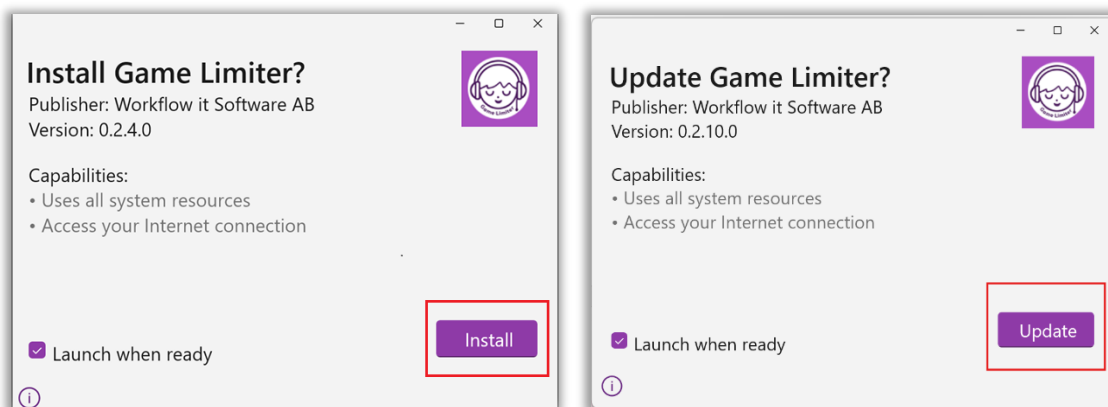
Install Game Limiter?
Publisher: Workflow it Software AB
Version: 0.2.4.0

Capabilities:
• Uses all system resources
• Access your Internet connection

Install

Launch when ready

Update Game Limiter?
Publisher: Workflow it Software AB
Version: 0.2.10.0

Capabilities:
• Uses all system resources
• Access your Internet connection

Update

Launch when ready